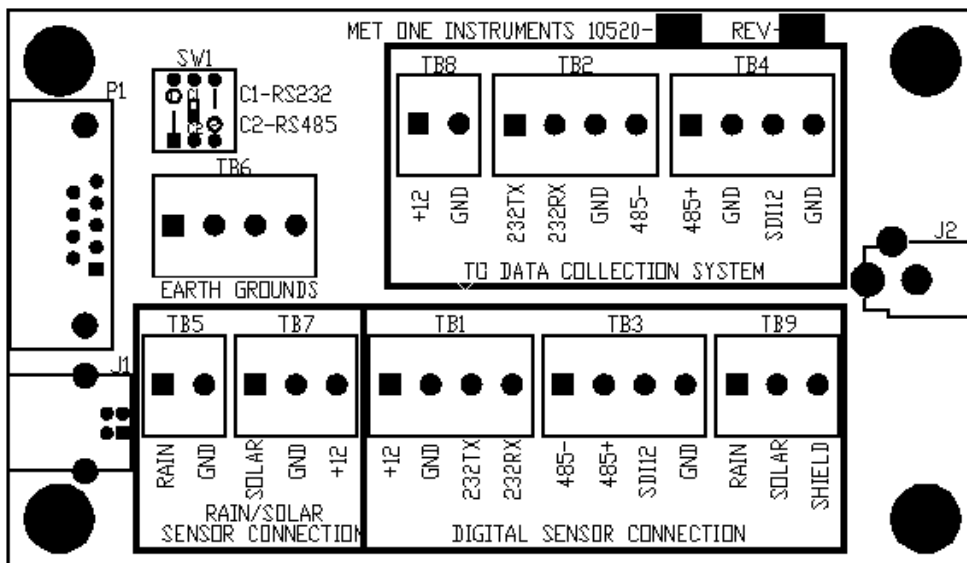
MET ONE INSTRUMENTS 10520- REV-

SW1
C1
C2
C1-RS232
C2-RS485

P1

TB6
EARTH GROUNDS

TB8
+12
GND

TB2
232TX
232RX
GND
485-

TB4
485+
GND
SDI12
GND

TO DATA COLLECTION SYSTEM

J2

J1

TB5
RAIN
GND

TB7
SOLAR
GND
+12

RAIN/SOLAR
SENSOR CONNECTION

TB1
+12
GND
232TX
232RX

TB3
485-
485+
SDI12
GND

TB9
RAIN
SOLAR
SHIELD

DIGITAL SENSOR CONNECTION